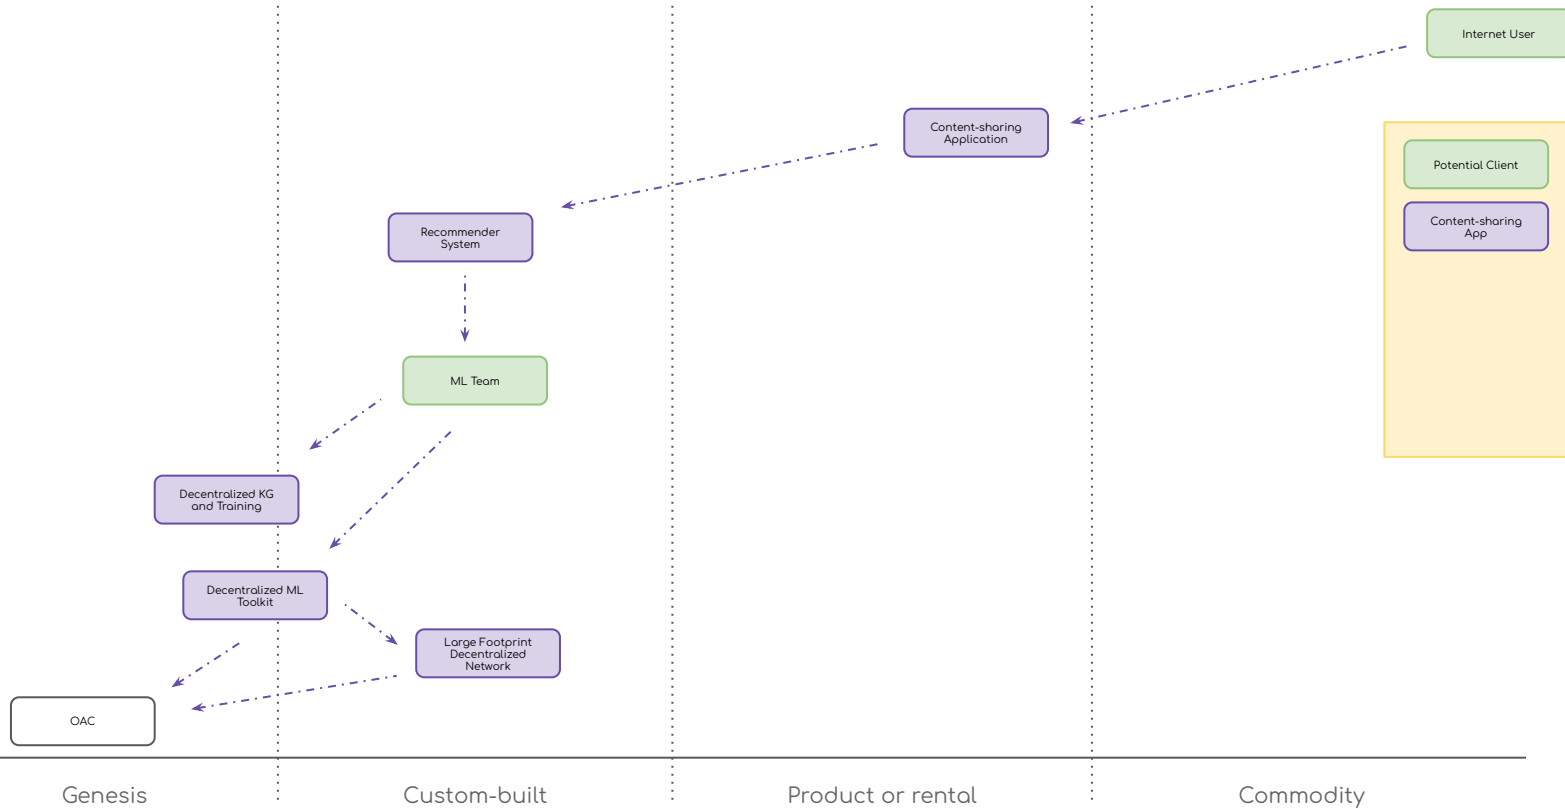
Internet User

Content-sharing Application

Potential Client

Content-sharing App

Recommender System

ML Team

Decentralized KG and Training

Decentralized ML Toolkit

Large Footprint Decentralized Network

OAC

Genesis

Custom-built

Product or rental

Commodity